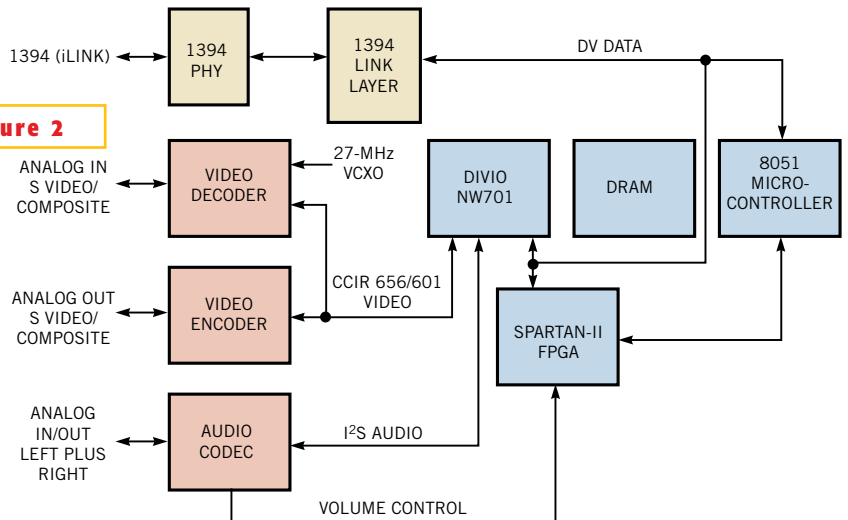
1394 (iLINK)

1394 PHY

1394 LINK LAYER

DV DATA

ure 2

ANALOG IN S VIDEO/ COMPOSITE

VIDEO DECODER

27-MHz VCXO

DIVIO NW701

DRAM

8051 MICRO-CONTROLLER

ANALOG OUT S VIDEO/ COMPOSITE

VIDEO ENCODER

CCIR 656/601 VIDEO

SPARTAN-II FPGA

ANALOG IN/OUT LEFT PLUS RIGHT

AUDIO CODEC

I$^2$S AUDIO

VOLUME CONTROL